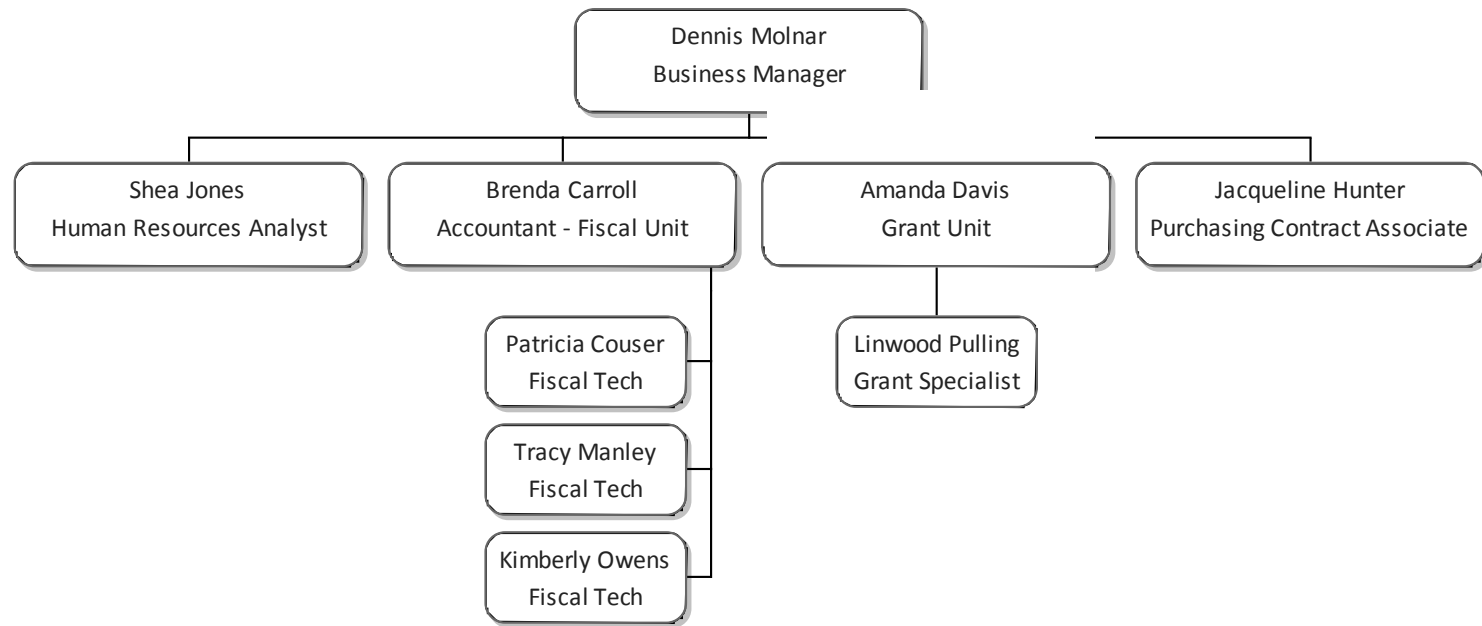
Dennis Molnar
Business Manager

Shea Jones
Human Resources Analyst

Brenda Carroll
Accountant - Fiscal Unit

Amanda Davis
Grant Unit

Jacqueline Hunter
Purchasing Contract Associate

Patricia Couser
Fiscal Tech

Tracy Manley
Fiscal Tech

Kimberly Owens
Fiscal Tech

Linwood Pulling
Grant Specialist